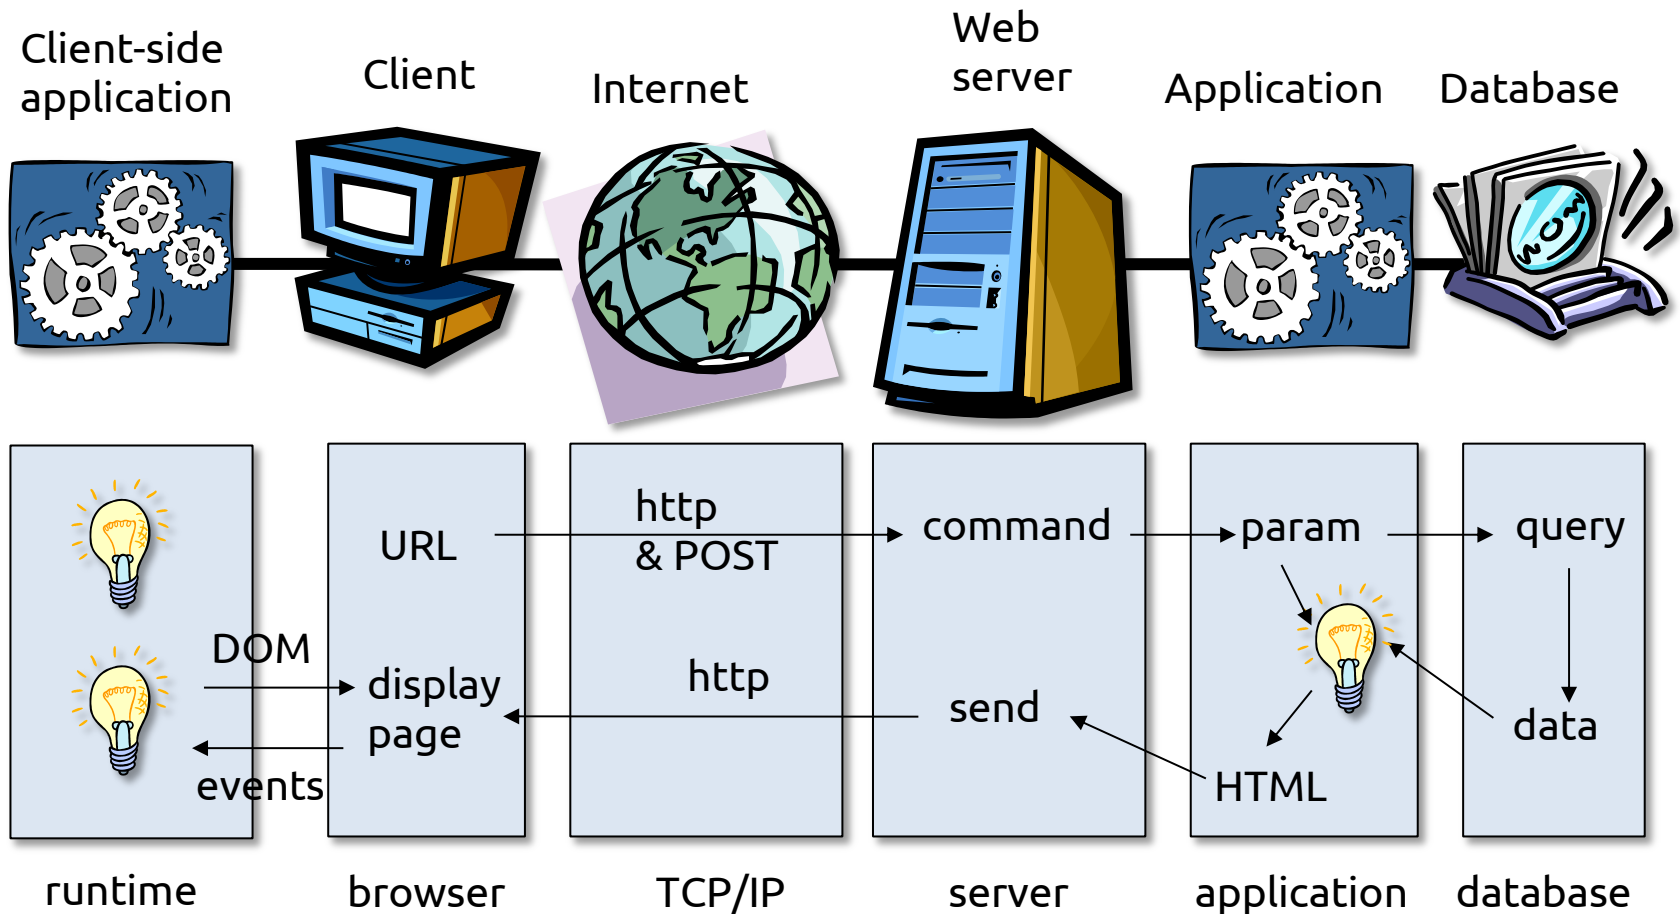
Client-side application

Client

Internet

Web server

Application

Database

URL

http & POST

command

param

query

DOM

display page

http

send

data

events

HTML

runtime

browser

TCP/IP

server

application

database